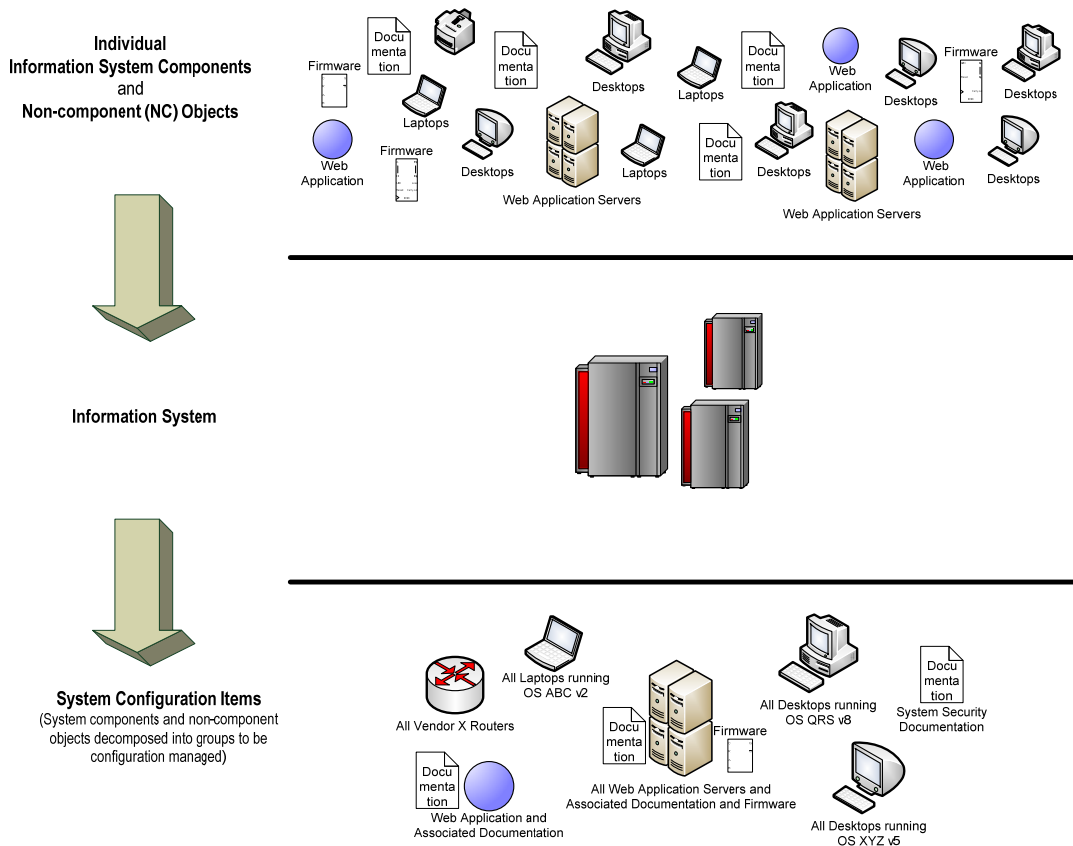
Individual
Information System Components
and
Non-component (NC) Objects

Firmware

Documentation

Documentation

Desktops

Laptops

Documentation

Web Application

Firmware

Desktops

Desktops

Laptops

Web Application

Firmware

Desktops

Laptops

Documentation

Desktops

Web Application

Desktops

Web Application Servers

Web Application Servers

Information System

System Configuration Items
(System components and non-component objects decomposed into groups to be configuration managed)

All Laptops running OS ABC v2

All Vendor X Routers

Documentation

Firmware

All Desktops running OS QRS v8

Documentation

System Security Documentation

Documentation

Web Application and Associated Documentation

All Web Application Servers and Associated Documentation and Firmware

All Desktops running OS XYZ v5